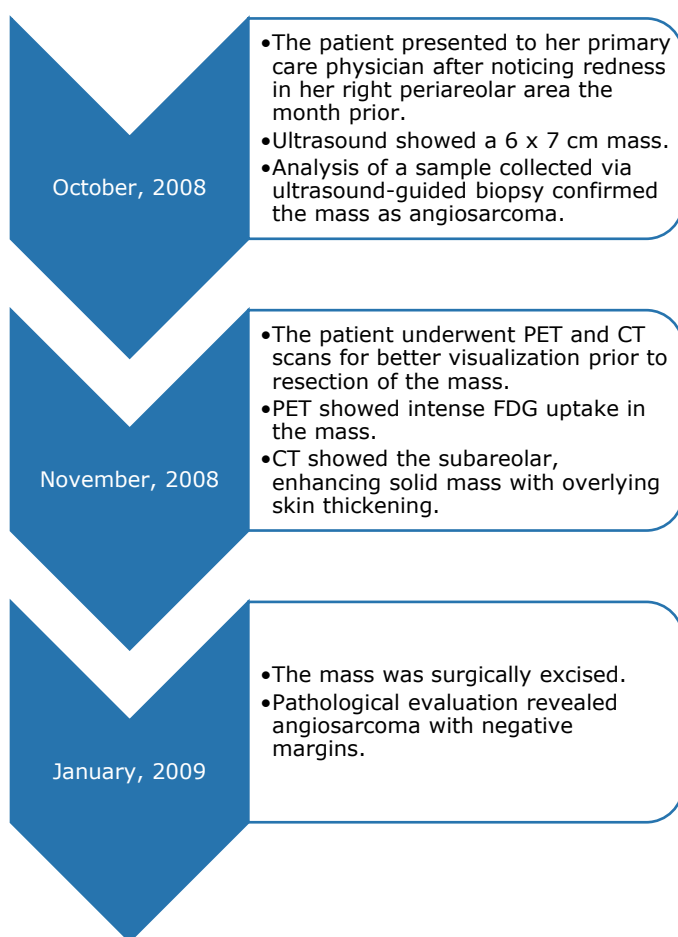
October, 2008

•The patient presented to her primary care physician after noticing redness in her right periareolar area the month prior.
•Ultrasound showed a 6 x 7 cm mass.
•Analysis of a sample collected via ultrasound-guided biopsy confirmed the mass as angiosarcoma.

November, 2008

•The patient underwent PET and CT scans for better visualization prior to resection of the mass.
•PET showed intense FDG uptake in the mass.
•CT showed the subareolar, enhancing solid mass with overlying skin thickening.

January, 2009

•The mass was surgically excised.
•Pathological evaluation revealed angiosarcoma with negative margins.